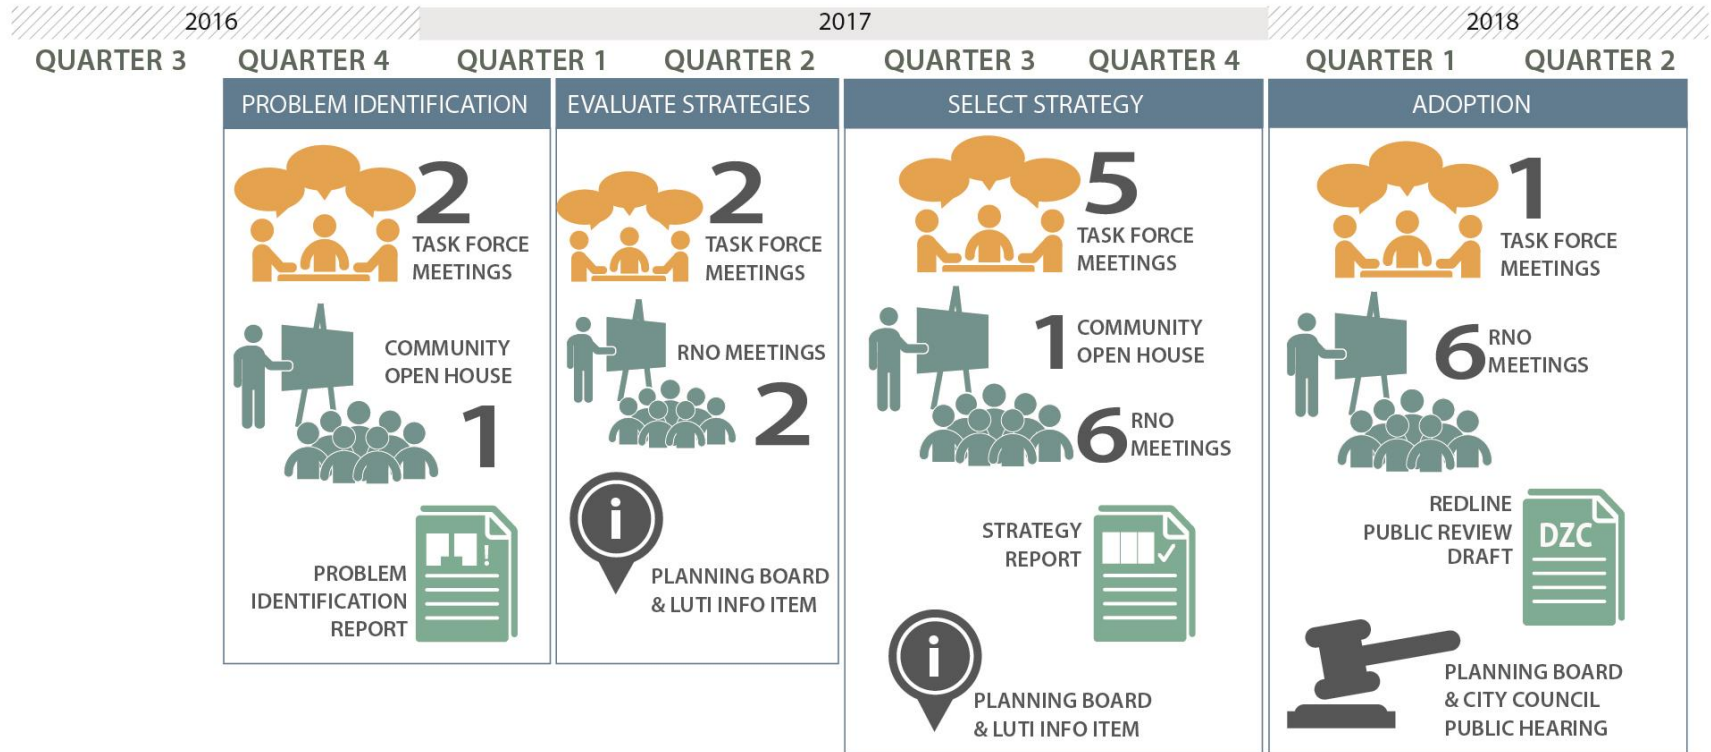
2016

2017

2018

QUARTER 3 QUARTER 4 QUARTER 1 QUARTER 2 QUARTER 3 QUARTER 4 QUARTER 1 QUARTER 2

PROBLEM IDENTIFICATION

2 TASK FORCE MEETINGS

COMMUNITY OPEN HOUSE 1

PROBLEM IDENTIFICATION REPORT

EVALUATE STRATEGIES

2 TASK FORCE MEETINGS

RNO MEETINGS 2

PLANNING BOARD & LUTI INFO ITEM

SELECT STRATEGY

5 TASK FORCE MEETINGS

1 COMMUNITY OPEN HOUSE

6 RNO MEETINGS

STRATEGY REPORT

PLANNING BOARD & LUTI INFO ITEM

ADOPTION

1 TASK FORCE MEETINGS

6 RNO MEETINGS

REDLINE PUBLIC REVIEW DRAFT

DZC

PLANNING BOARD & CITY COUNCIL PUBLIC HEARING